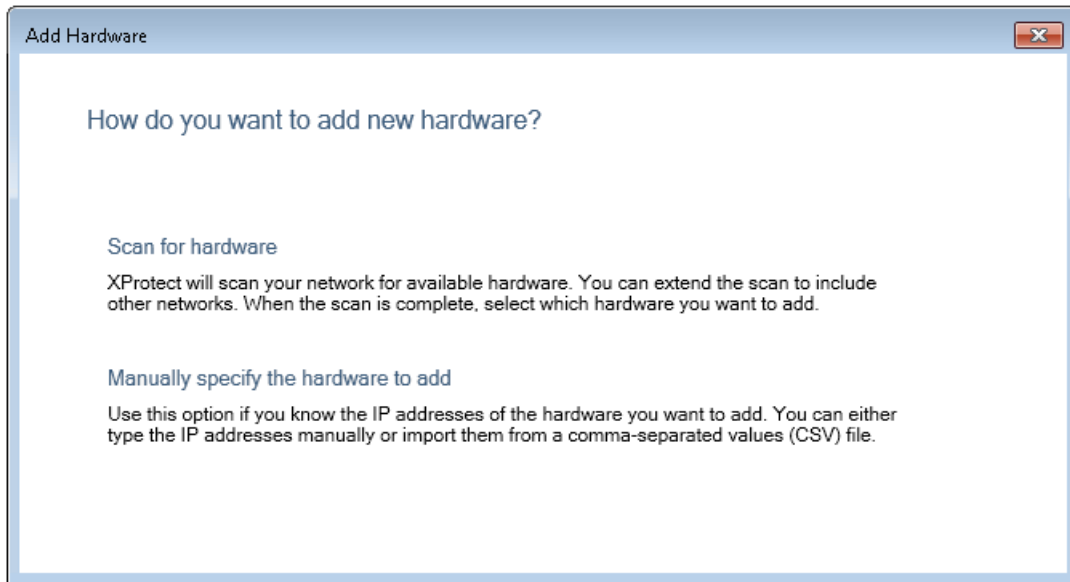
Add Hardware

How do you want to add new hardware?

Scan for hardware

XProtect will scan your network for available hardware. You can extend the scan to include other networks. When the scan is complete, select which hardware you want to add.

Manually specify the hardware to add

Use this option if you know the IP addresses of the hardware you want to add. You can either type the IP addresses manually or import them from a comma-separated values (CSV) file.